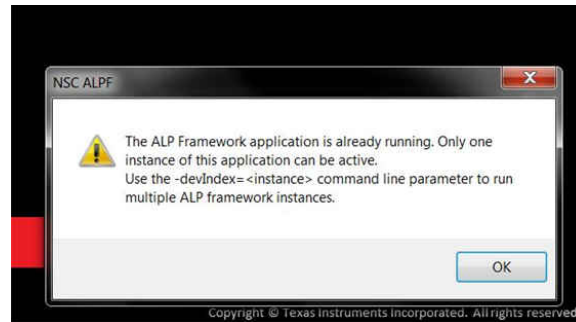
NSC ALPF

The ALP Framework application is already running. Only one instance of this application can be active.
Use the -devIndex=<instance> command line parameter to run multiple ALP framework instances.

OK

Copyright © Texas Instruments Incorporated. All rights reserved